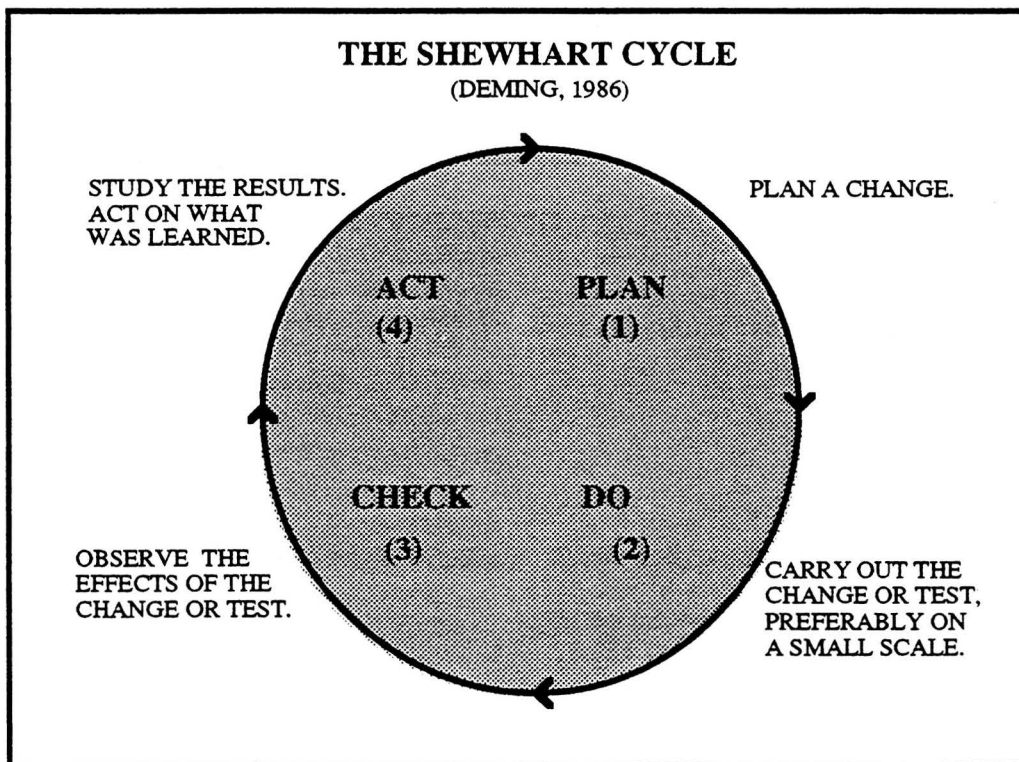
THE SHEWHART CYCLE
(DEMING, 1986)

STUDY THE RESULTS. ACT ON WHAT WAS LEARNED.

PLAN A CHANGE.

ACT
(4)

PLAN
(1)

CHECK
(3)

DO
(2)

OBSERVE THE EFFECTS OF THE CHANGE OR TEST.

CARRY OUT THE CHANGE OR TEST, PREFERABLY ON A SMALL SCALE.